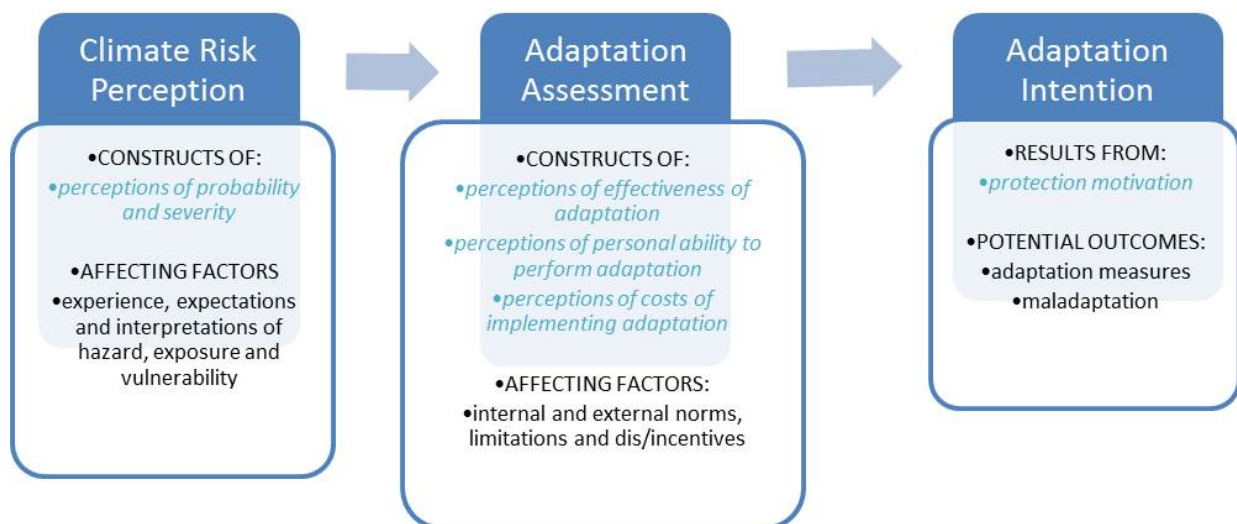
Climate Risk Perception

•CONSTRUCTS OF:
•perceptions of probability and severity

•AFFECTING FACTORS
•experience, expectations and interpretations of hazard, exposure and vulnerability

Adaptation Assessment

•CONSTRUCTS OF:
•perceptions of effectiveness of adaptation
•perceptions of personal ability to perform adaptation
•perceptions of costs of implementing adaptation

•AFFECTING FACTORS:
•internal and external norms, limitations and dis/incentives

Adaptation Intention

•RESULTS FROM:
•protection motivation

•POTENTIAL OUTCOMES:
•adaptation measures
•maladaptation